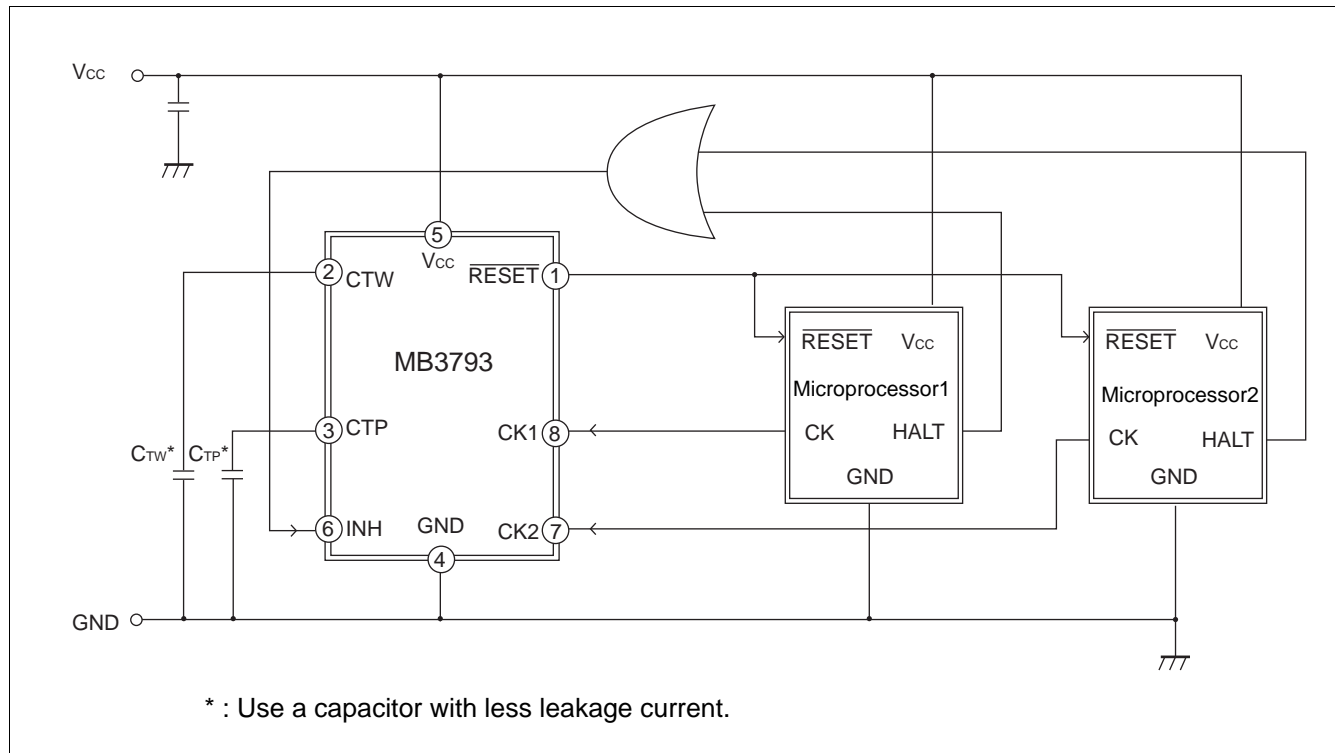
VCC

5
VCC

2 CTW

$\overline{\text{RESET}}$ 1

MB3793

3 CTP

CK1 8

6 INH

GND

CK2 7

4

$\overline{\text{RESET}}$ VCC

Microprocessor1

CK HALT

GND

$\overline{\text{RESET}}$ VCC

Microprocessor2

CK HALT

GND

CTW* CTP*

GND

* : Use a capacitor with less leakage current.